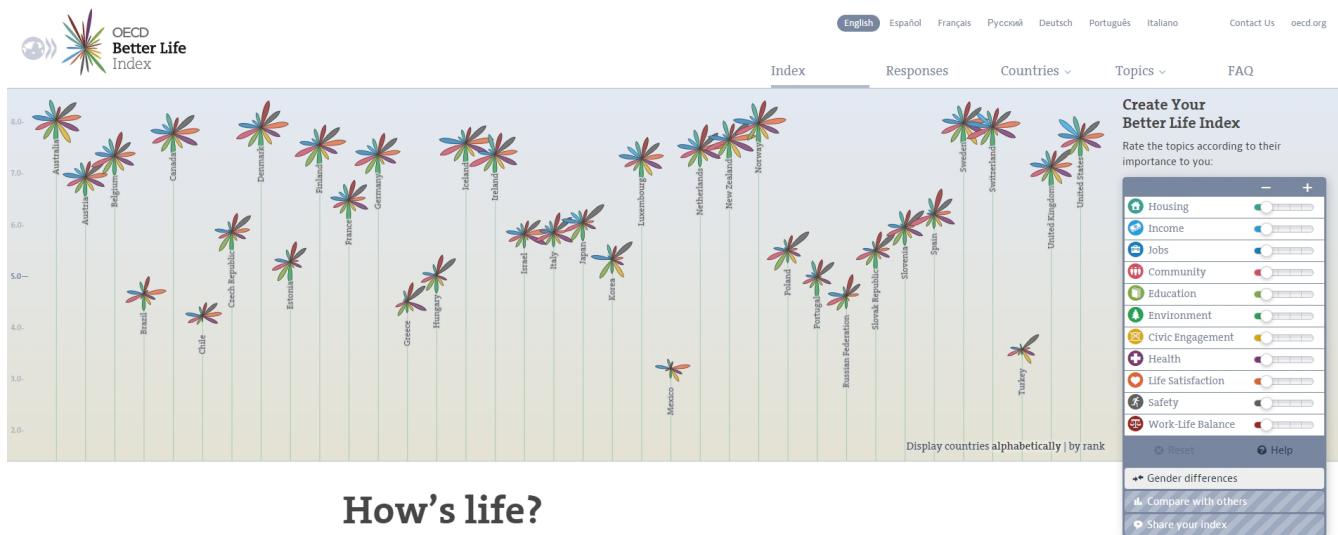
OECD Better Life Index

English Español Français Русский Deutsch Português Italiano Contact Us oecd.org

Index Responses Countries Topics FAQ

8.0-
7.0-
6.0-
5.0—
4.0-
3.0-
2.0-

Australia Austria Belgium Brazil Canada Chile Czech Republic Denmark Estonia Finland France Germany Greece Hungary Iceland Ireland Israel Italy Japan Korea Luxembourg Mexico Netherlands New Zealand Norway Poland Portugal Russian Federation Slovak Republic Slovenia Spain Sweden Switzerland Turkey United Kingdom United States

Display countries alphabetically | by rank

Create Your Better Life Index

Rate the topics according to their importance to you:

– +

Housing
Income
Jobs
Community
Education
Environment
Civic Engagement
Health
Life Satisfaction
Safety
Work-Life Balance

Reset Help

Gender differences
Compare with others
Share your index

How’s life?